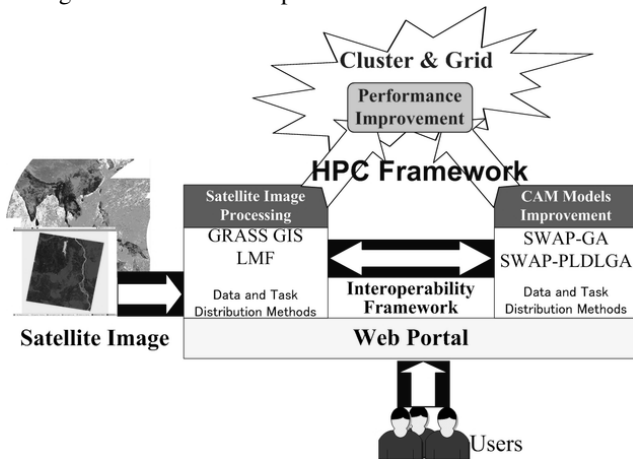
Cluster & Grid

Performance Improvement

HPC Framework

Satellite Image Processing

GRASS GIS

LMF

Data and Task Distribution Methods

Interoperability Framework

CAM Models Improvement

SWAP-GA

SWAP-PLDLGA

Data and Task Distribution Methods

Satellite Image

Web Portal

Users